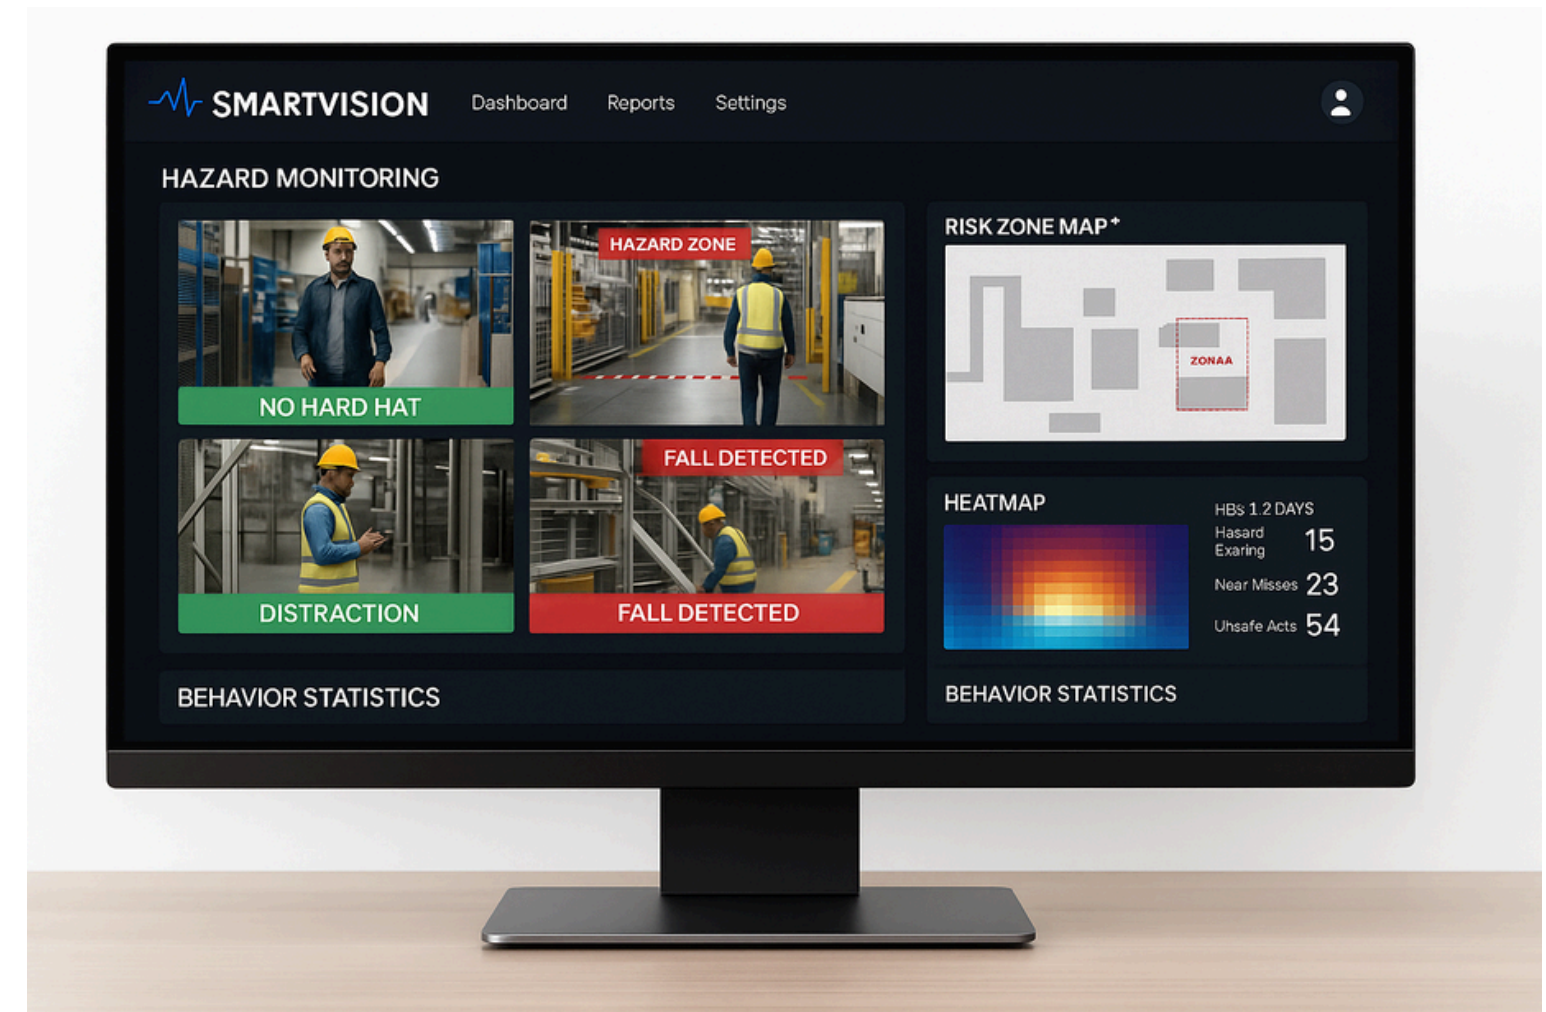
SMARTVISION Dashboard Reports Settings

HAZARD MONITORING

NO HARD HAT

HAZARD ZONE

DISTRACTION

FALL DETECTED

FALL DETECTED

RISK ZONE MAP*

ZONAA

HEATMAP

HBs 1.2 DAYS

Hasard Exaring 15

Near Misses 23

Uhsafe Acts 54

BEHAVIOR STATISTICS

BEHAVIOR STATISTICS